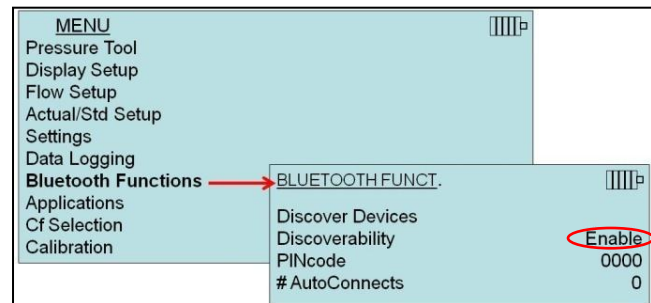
MENU
Pressure Tool
Display Setup
Flow Setup
Actual/Std Setup
Settings
Data Logging
Bluetooth Functions
Applications
Cf Selection
Calibration

BLUETOOTH FUNCT.

Discover Devices
Discoverability Enable
PINcode 0000
# AutoConnects 0